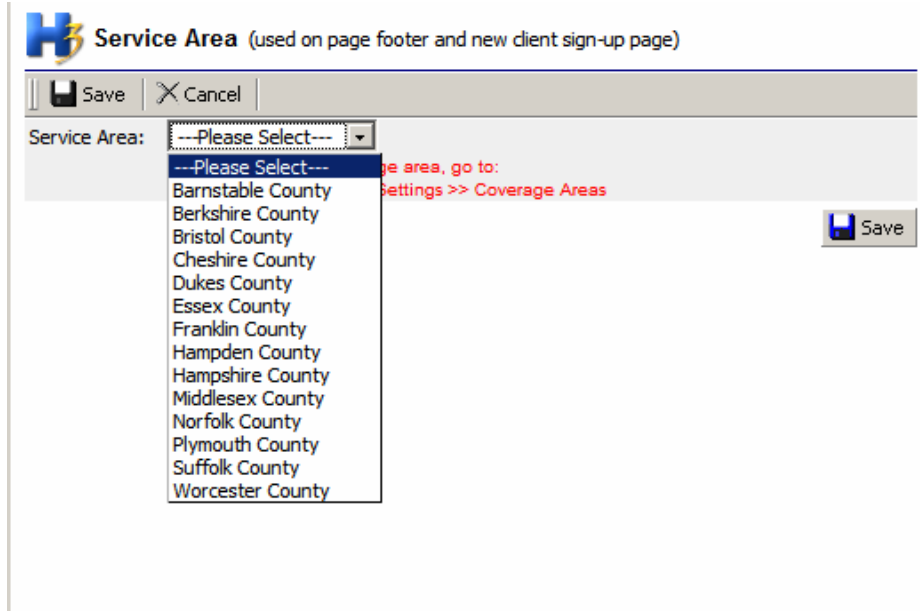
Service Area (used on page footer and new client sign-up page)

Save
Cancel

Service Area: ---Please Select---

---Please Select---
Barnstable County
Berkshire County
Bristol County
Cheshire County
Dukes County
Essex County
Franklin County
Hampden County
Hampshire County
Middlesex County
Norfolk County
Plymouth County
Suffolk County
Worcester County

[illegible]ge area, go to:
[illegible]Settings >> Coverage Areas

Save